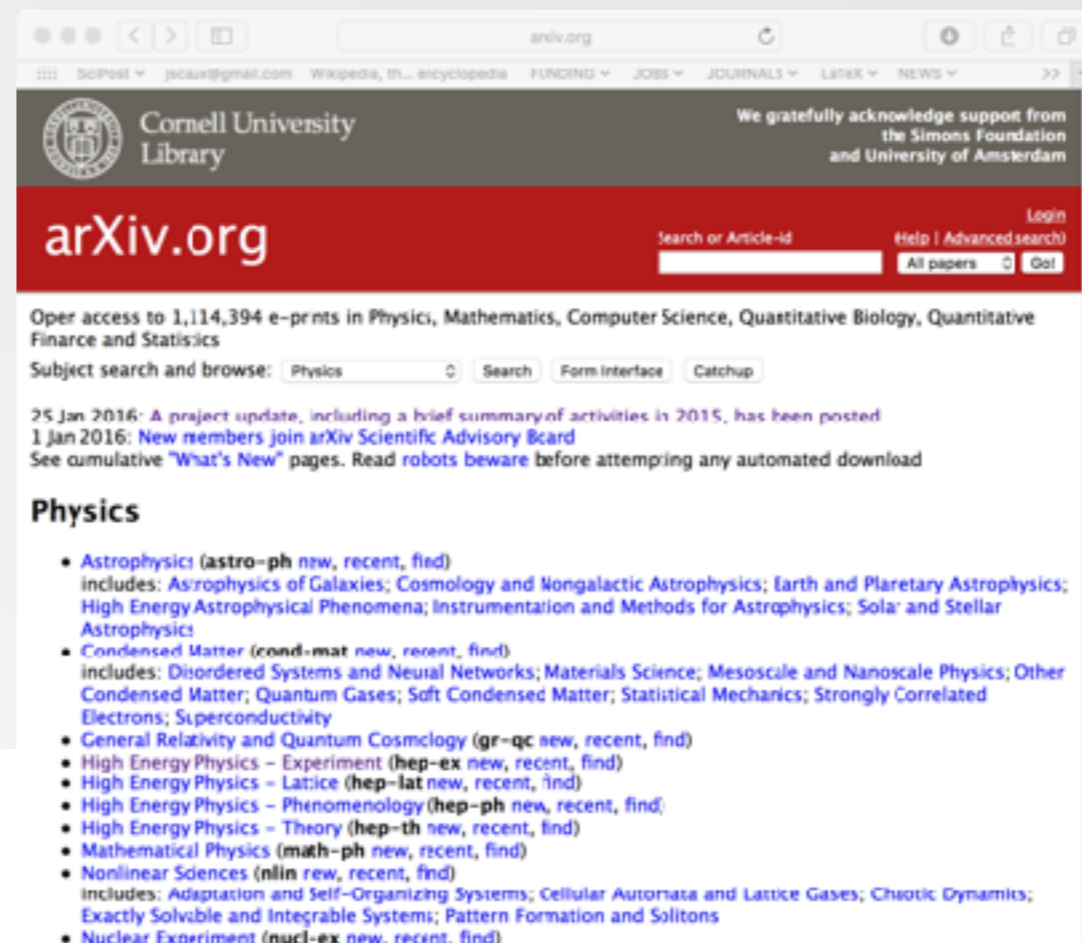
arxiv.org

SciPost jscaux@gmail.com Wikipedia, th... encyclopedia FUNDING JOBS JOURNALS LaTeX NEWS >>

Cornell University Library

We gratefully acknowledge support from the Simons Foundation and University of Amsterdam

arXiv.org

Login

Search or Article-id

(Help | Advanced search)

All papers

Go!

Open access to 1,114,394 e-prints in Physics, Mathematics, Computer Science, Quantitative Biology, Quantitative Finance and Statistics

Subject search and browse: Physics Search Form Interface Catchup

25 Jan 2016: A project update, including a brief summary of activities in 2015, has been posted
1 Jan 2016: New members join arXiv Scientific Advisory Board
See cumulative "What's New" pages. Read robots beware before attempting any automated download

Physics

• Astrophysics (astro-ph new, recent, find)
includes: Astrophysics of Galaxies; Cosmology and Nongalactic Astrophysics; Earth and Planetary Astrophysics; High Energy Astrophysical Phenomena; Instrumentation and Methods for Astrophysics; Solar and Stellar Astrophysics
• Condensed Matter (cond-mat new, recent, find)
includes: Disordered Systems and Neural Networks; Materials Science; Mesoscale and Nanoscale Physics; Other Condensed Matter; Quantum Gases; Soft Condensed Matter; Statistical Mechanics; Strongly Correlated Electrons; Superconductivity
• General Relativity and Quantum Cosmology (gr-qc new, recent, find)
• High Energy Physics - Experiment (hep-ex new, recent, find)
• High Energy Physics - Lattice (hep-lat new, recent, find)
• High Energy Physics - Phenomenology (hep-ph new, recent, find)
• High Energy Physics - Theory (hep-th new, recent, find)
• Mathematical Physics (math-ph new, recent, find)
• Nonlinear Sciences (nlin new, recent, find)
includes: Adaptation and Self-Organizing Systems; Cellular Automata and Lattice Gases; Chaotic Dynamics; Exactly Solvable and Integrable Systems; Pattern Formation and Solitons
• Nuclear Experiment (nucl-ex new, recent, find)